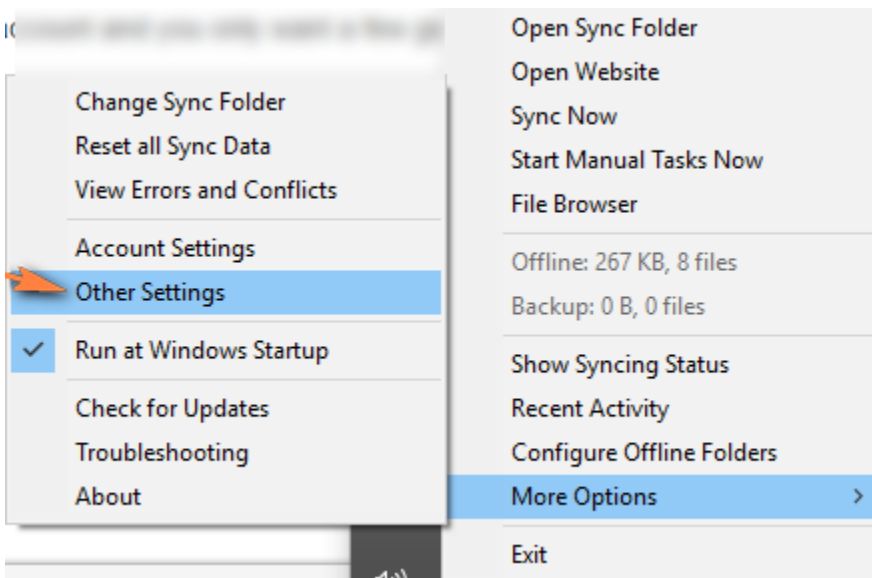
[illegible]

Change Sync Folder
Reset all Sync Data
View Errors and Conflicts

Account Settings
Other Settings

Run at Windows Startup

Check for Updates
Troubleshooting
About

Open Sync Folder
Open Website
Sync Now
Start Manual Tasks Now
File Browser

Offline: 267 KB, 8 files
Backup: 0 B, 0 files

Show Syncing Status
Recent Activity
Configure Offline Folders
More Options

Exit